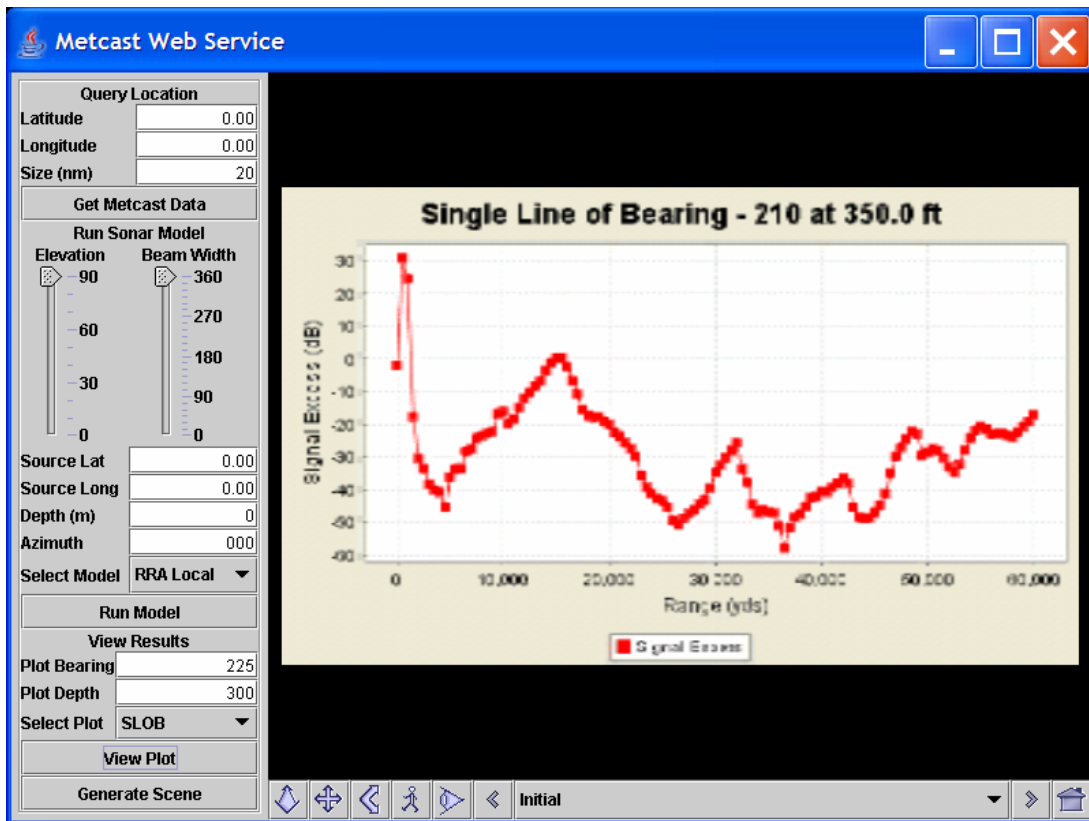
Metcast Web Service

Query Location
Latitude 0.00
Longitude 0.00
Size (nm) 20
Get Metcast Data
Run Sonar Model
Elevation
90
60
30
0
Beam Width
360
270
180
90
0
Source Lat 0.00
Source Long 0.00
Depth (m) 0
Azimuth 000
Select Model RRA Local
Run Model
View Results
Plot Bearing 225
Plot Depth 300
Select Plot SLOB
View Plot
Generate Scene

Single Line of Bearing - 210 at 350.0 ft

Signal Excess (dB)
30
20
10
0
-10
-20
-30
-40
-50
-60
0
10,000
20,000
30,000
40,000
50,000
60,000
Range (yds)
Signal Excess

Initial